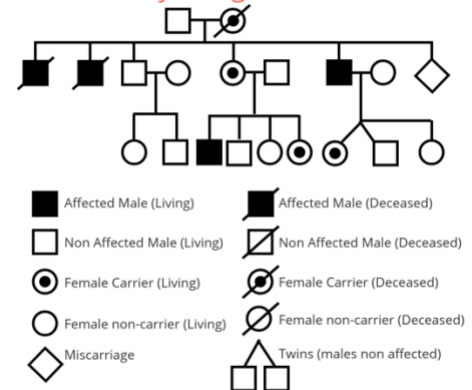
Affected Male (Living)

Affected Male (Deceased)

Non Affected Male (Living)

Non Affected Male (Deceased)

Female Carrier (Living)

Female Carrier (Deceased)

Female non-carrier (Living)

Female non-carrier (Deceased)

Miscarriage

Twins (males non affected)